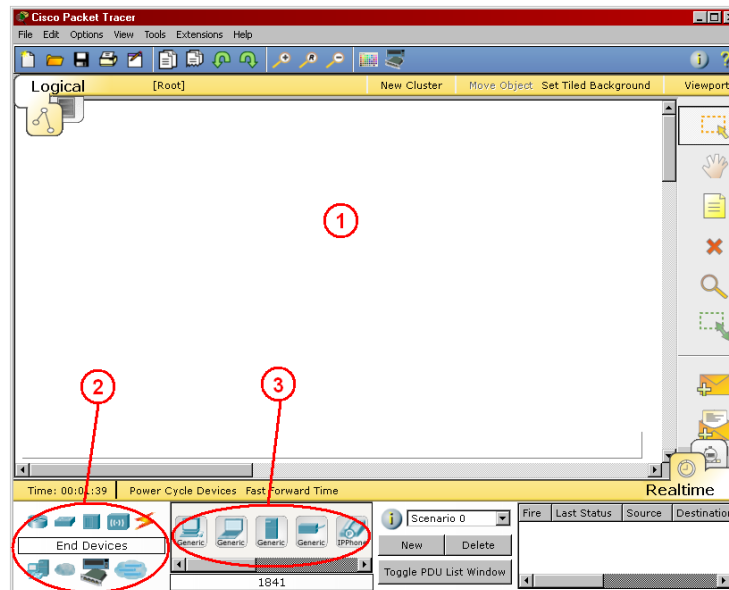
Cisco Packet Tracer

File Edit Options View Tools Extensions Help

Logical

[Root]

New Cluster

Move Object

Set Tiled Background

Viewport

1

2

3

Time: 00:0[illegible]:39

Power Cycle Devices

Fast Forward Time

Realtime

End Devices

Generic

Generic

Generic

Generic

IPPhone

1841

Scenario 0

New

Delete

Toggle PDU List Window

| Fire | Last Status | Source | Destination |
|---|---|---|---|